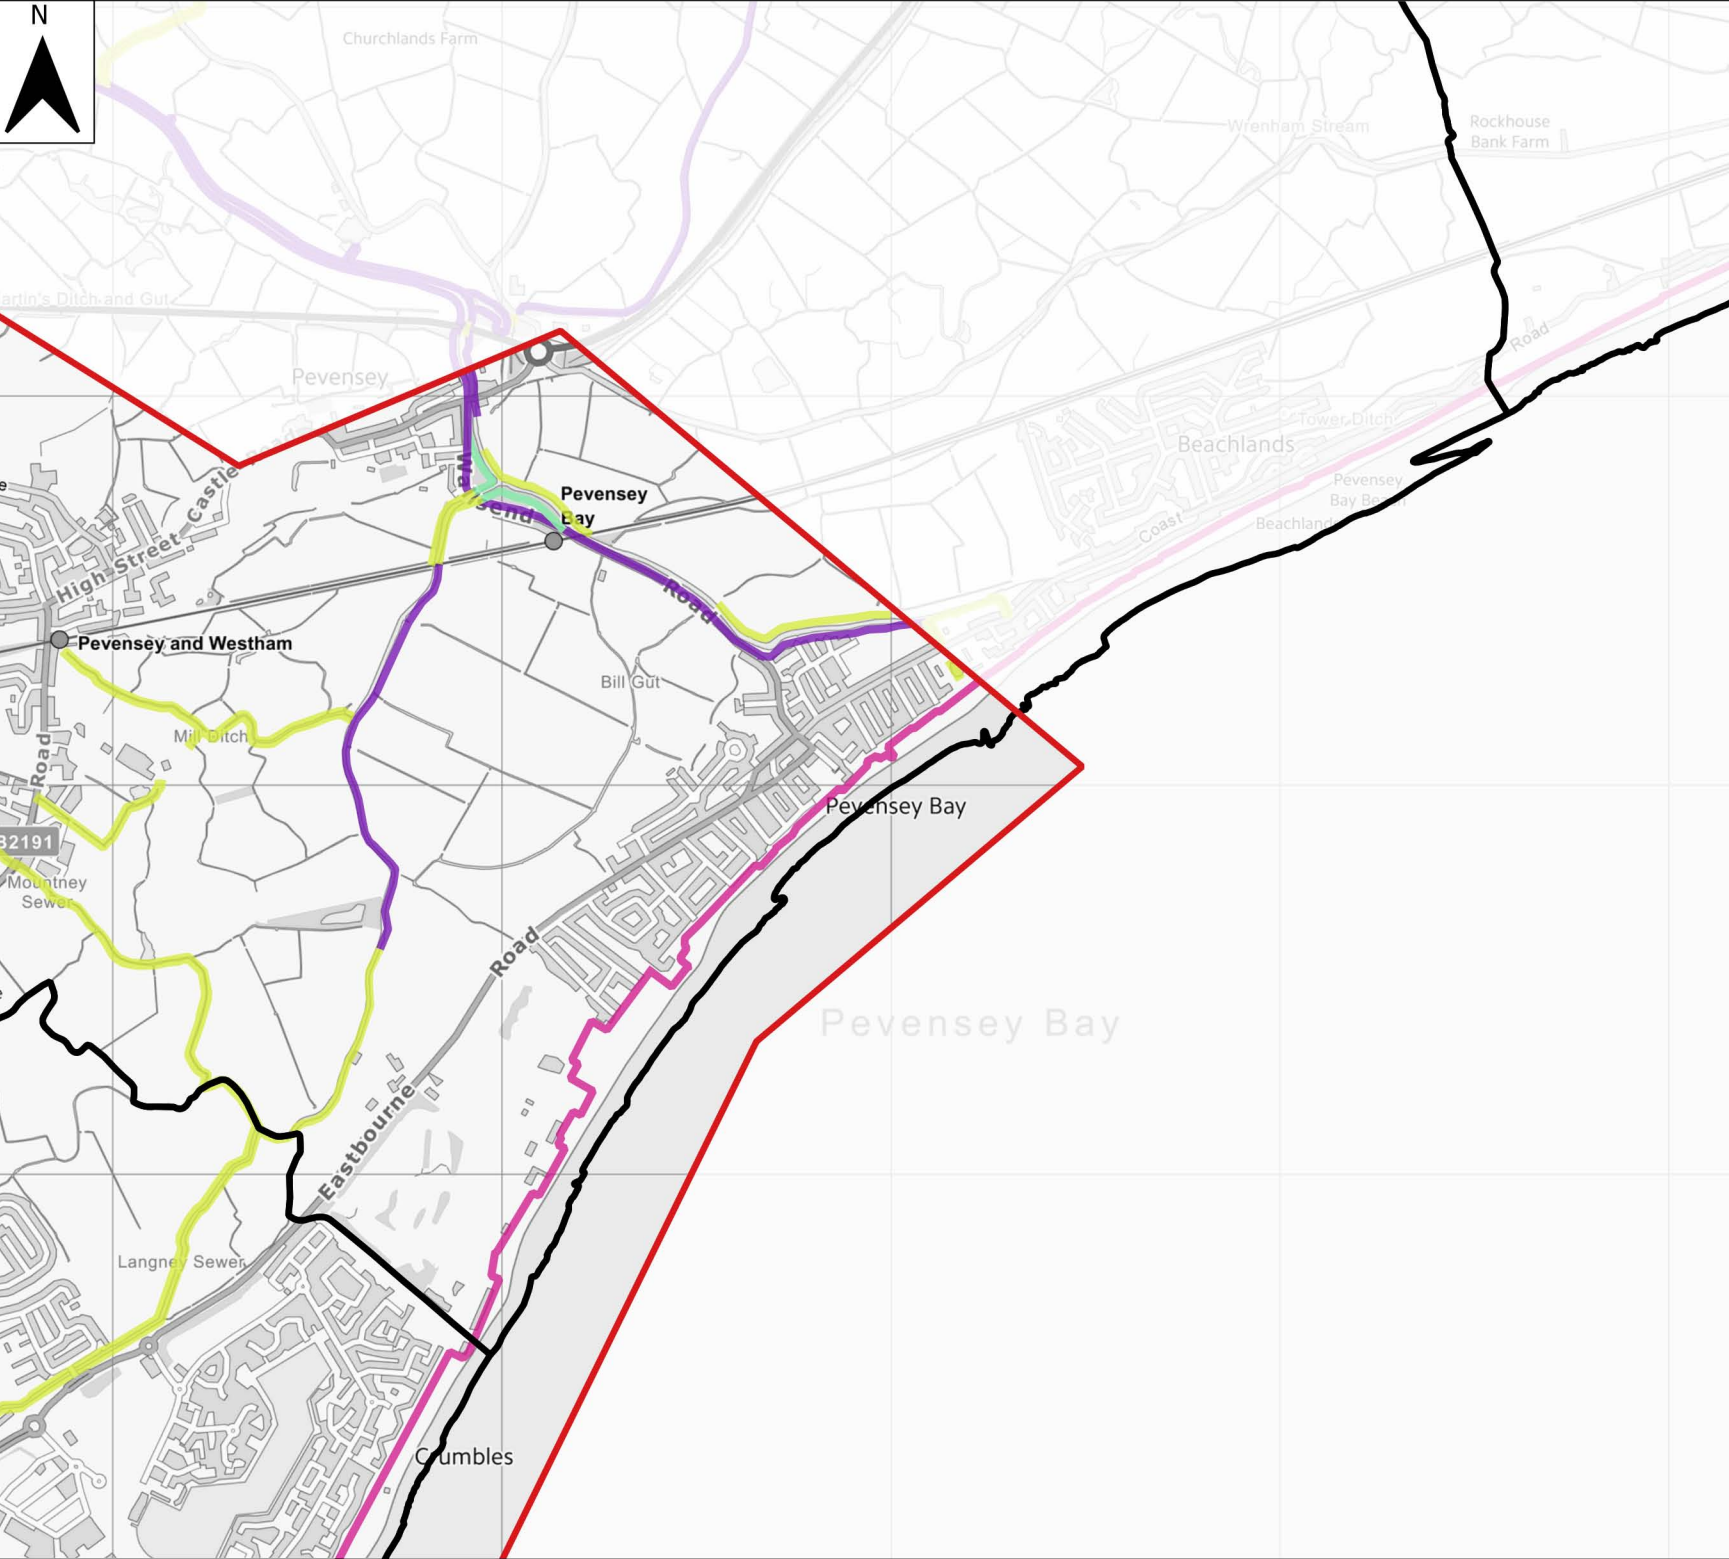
N

Churchlands Farm

Wrenham Stream

Rockhouse Bank Farm

artin's Ditch and Gut

Pevensey

Road

Tower Ditch

Beachlands

Pevensey Bay Road

Beachlands

Coast

Castle

High Street

Wallsend Road

Pevensey Bay

Pevensey and Westham

Bill Gut

Mill Ditch

Road

B2191

Mountney Sewer

Pevensey Bay

Road

Pevensey Bay

Eastbourne

Langney Sewer

Crumbles